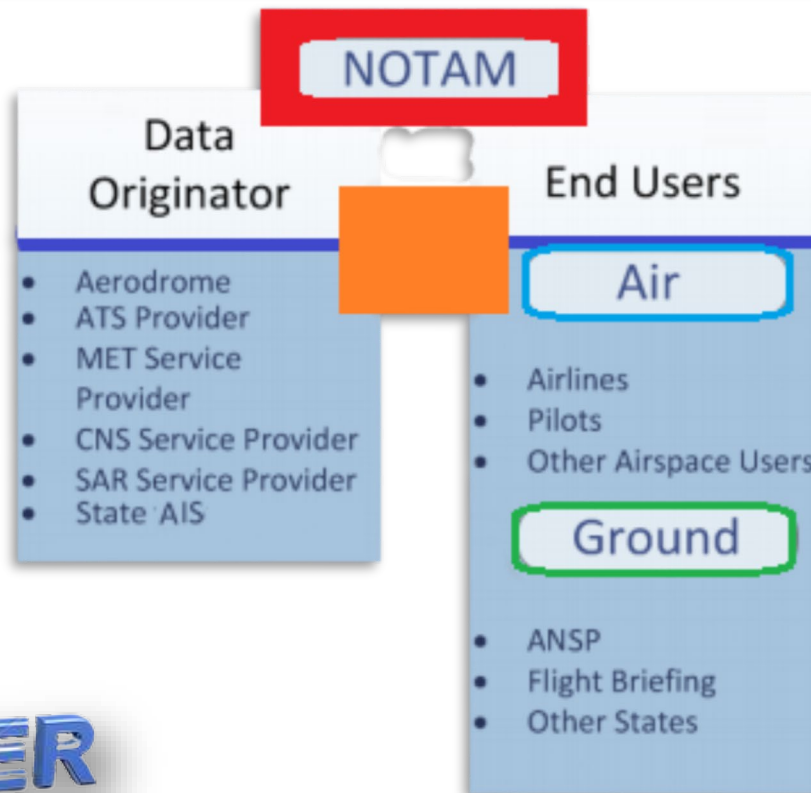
NOTAM

Data Originator

- Aerodrome
- ATS Provider
- MET Service Provider
- CNS Service Provider
- SAR Service Provider
- State AIS

End Users

Air

- Airlines
- Pilots
- Other Airspace Users

Ground

- ANSP
- Flight Briefing
- Other States

ER